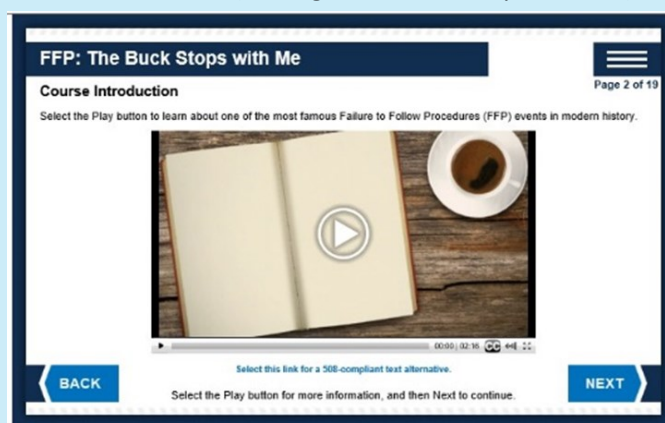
FFP: The Buck Stops with Me

Course Introduction

Page 2 of 19

Select the Play button to learn about one of the most famous Failure to Follow Procedures (FFP) events in modern history.

00:00 | 02:16 CC

Select this link for a 508-compliant text alternative.

BACK

Select the Play button for more information, and then Next to continue.

NEXT